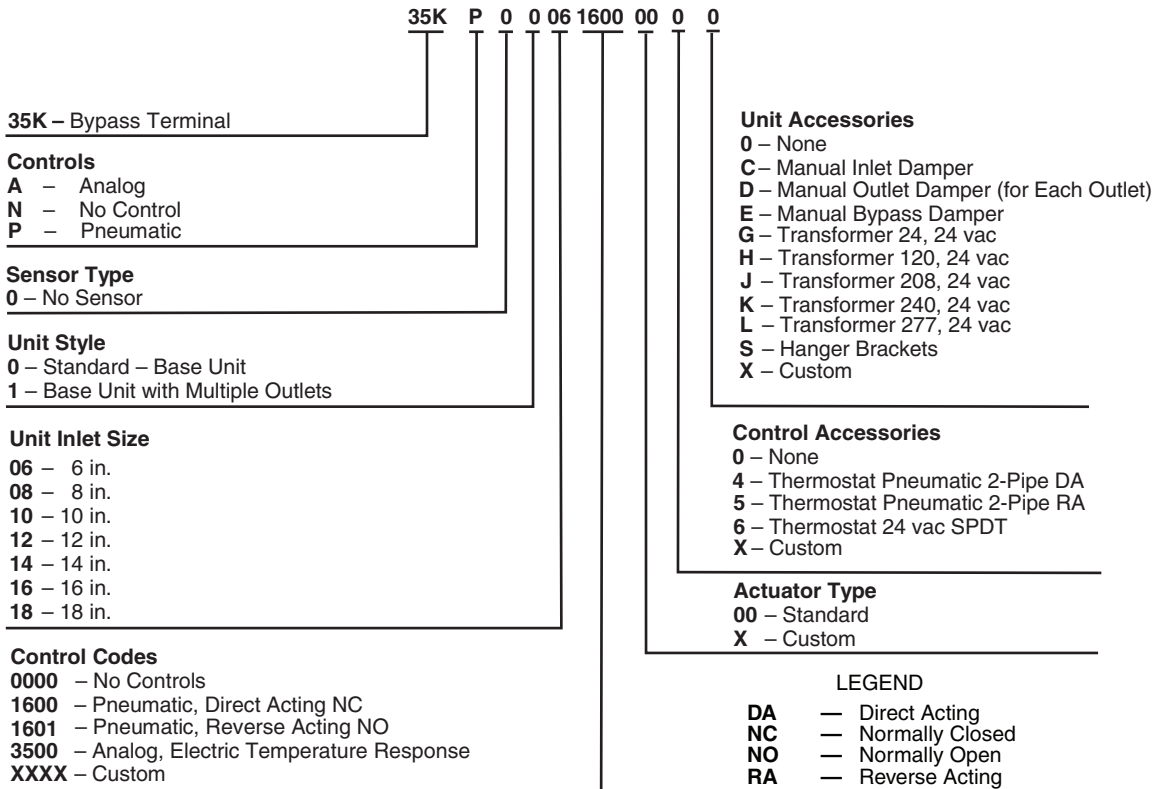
35K P 0 0 06 1600 00 0 0

35K – Bypass Terminal

Controls
A – Analog
N – No Control
P – Pneumatic

Sensor Type
0 – No Sensor

Unit Style
0 – Standard – Base Unit
1 – Base Unit with Multiple Outlets

Unit Inlet Size
06 – 6 in.
08 – 8 in.
10 – 10 in.
12 – 12 in.
14 – 14 in.
16 – 16 in.
18 – 18 in.

Control Codes
0000 – No Controls
1600 – Pneumatic, Direct Acting NC
1601 – Pneumatic, Reverse Acting NO
3500 – Analog, Electric Temperature Response
XXXX – Custom

Unit Accessories
0 – None
C – Manual Inlet Damper
D – Manual Outlet Damper (for Each Outlet)
E – Manual Bypass Damper
G – Transformer 24, 24 vac
H – Transformer 120, 24 vac
J – Transformer 208, 24 vac
K – Transformer 240, 24 vac
L – Transformer 277, 24 vac
S – Hanger Brackets
X – Custom

Control Accessories
0 – None
4 – Thermostat Pneumatic 2-Pipe DA
5 – Thermostat Pneumatic 2-Pipe RA
6 – Thermostat 24 vac SPDT
X – Custom

Actuator Type
00 – Standard
X – Custom

LEGEND
DA — Direct Acting
NC — Normally Closed
NO — Normally Open
RA — Reverse Acting